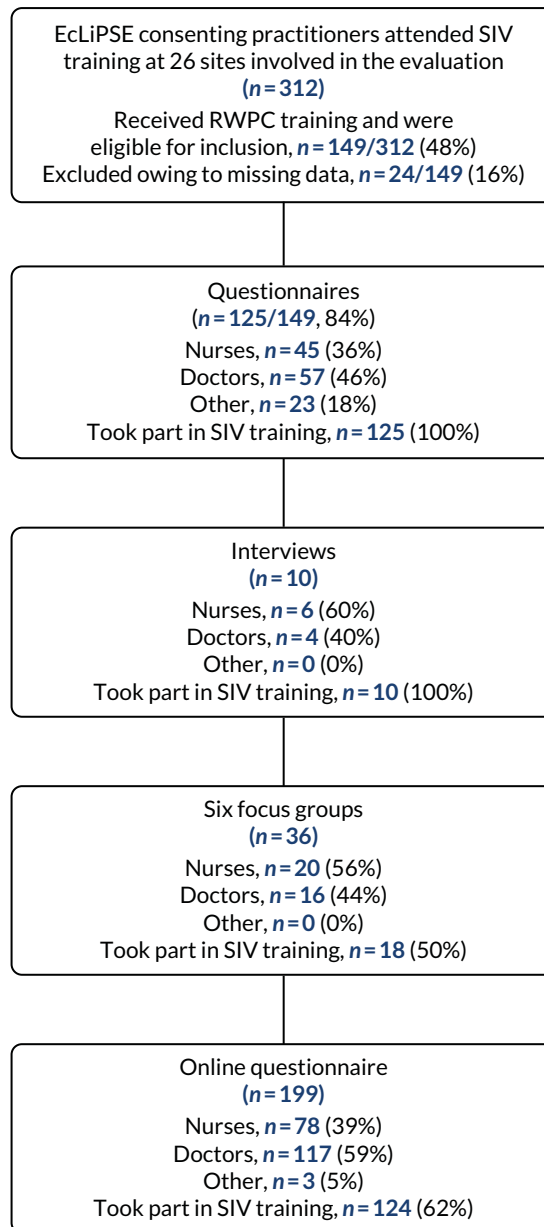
EcLiPSE consenting practitioners attended SIV training at 26 sites involved in the evaluation
(*n* = 312)
Received RWPC training and were eligible for inclusion, *n* = 149/312 (48%)
Excluded owing to missing data, *n* = 24/149 (16%)

Questionnaires
(*n* = 125/149, 84%)
Nurses, *n* = 45 (36%)
Doctors, *n* = 57 (46%)
Other, *n* = 23 (18%)
Took part in SIV training, *n* = 125 (100%)

Interviews
(*n* = 10)
Nurses, *n* = 6 (60%)
Doctors, *n* = 4 (40%)
Other, *n* = 0 (0%)
Took part in SIV training, *n* = 10 (100%)

Six focus groups
(*n* = 36)
Nurses, *n* = 20 (56%)
Doctors, *n* = 16 (44%)
Other, *n* = 0 (0%)
Took part in SIV training, *n* = 18 (50%)

Online questionnaire
(*n* = 199)
Nurses, *n* = 78 (39%)
Doctors, *n* = 117 (59%)
Other, *n* = 3 (5%)
Took part in SIV training, *n* = 124 (62%)